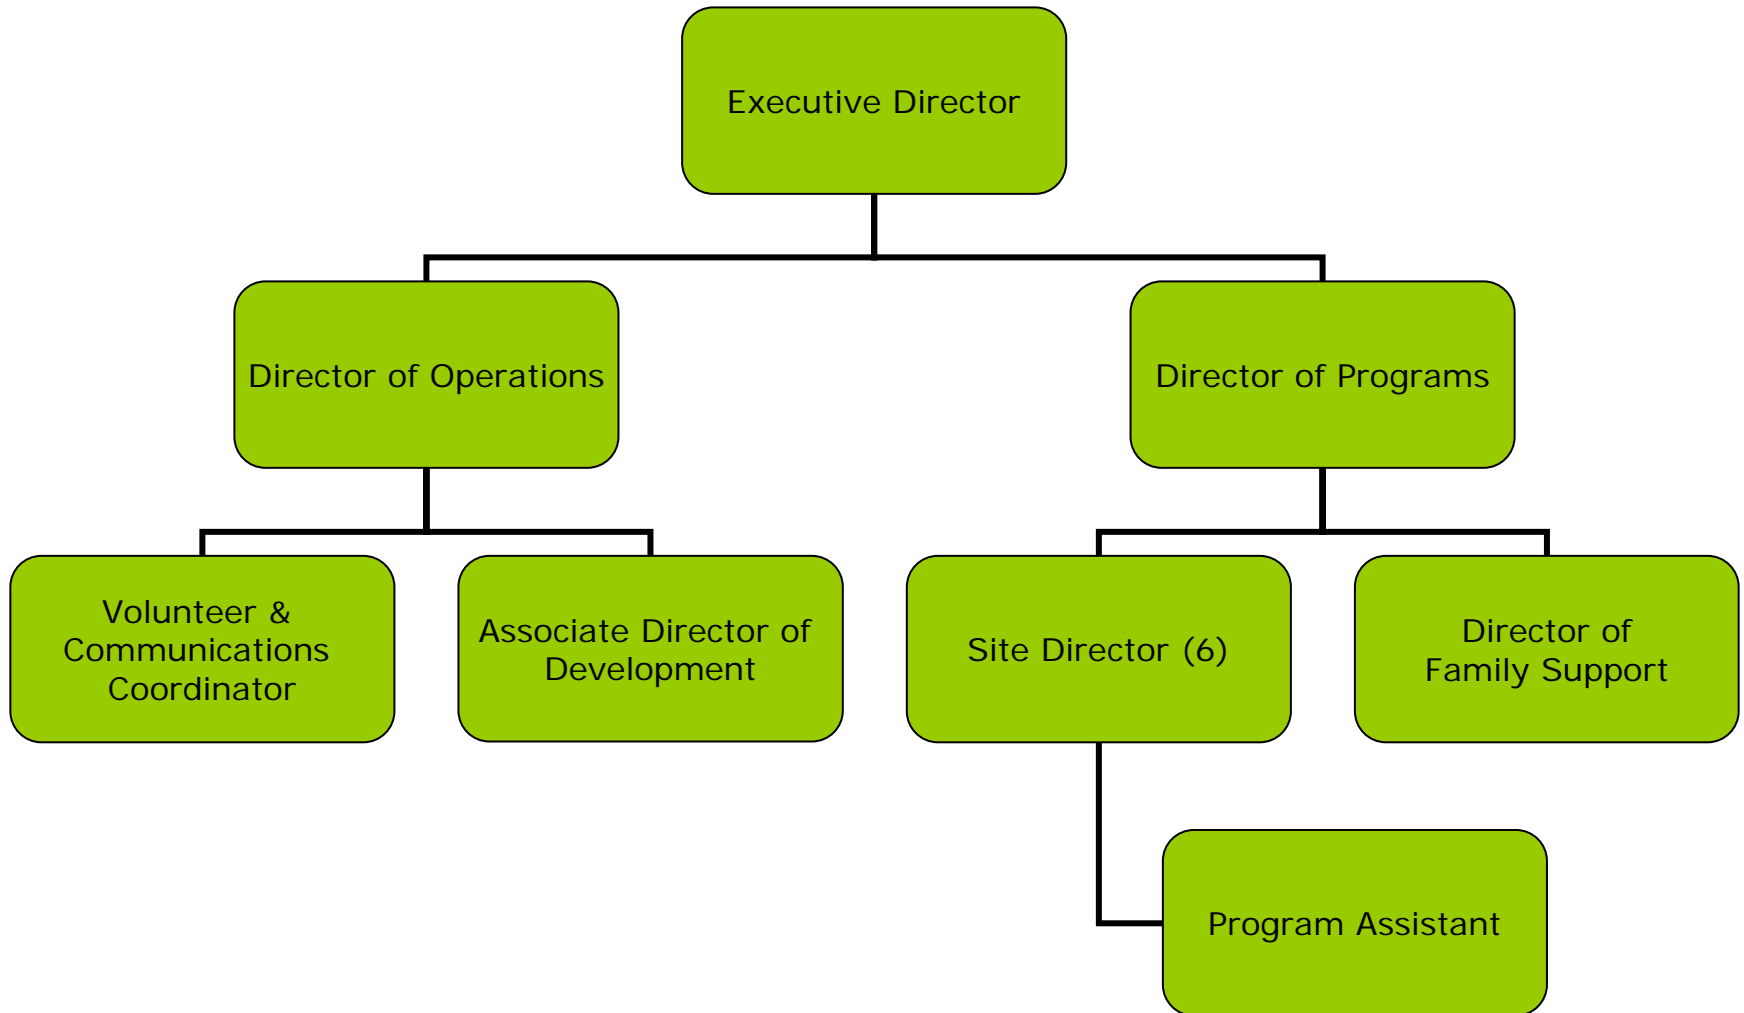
Executive Director

Director of Operations

Director of Programs

Volunteer & Communications Coordinator

Associate Director of Development

Site Director (6)

Director of Family Support

Program Assistant